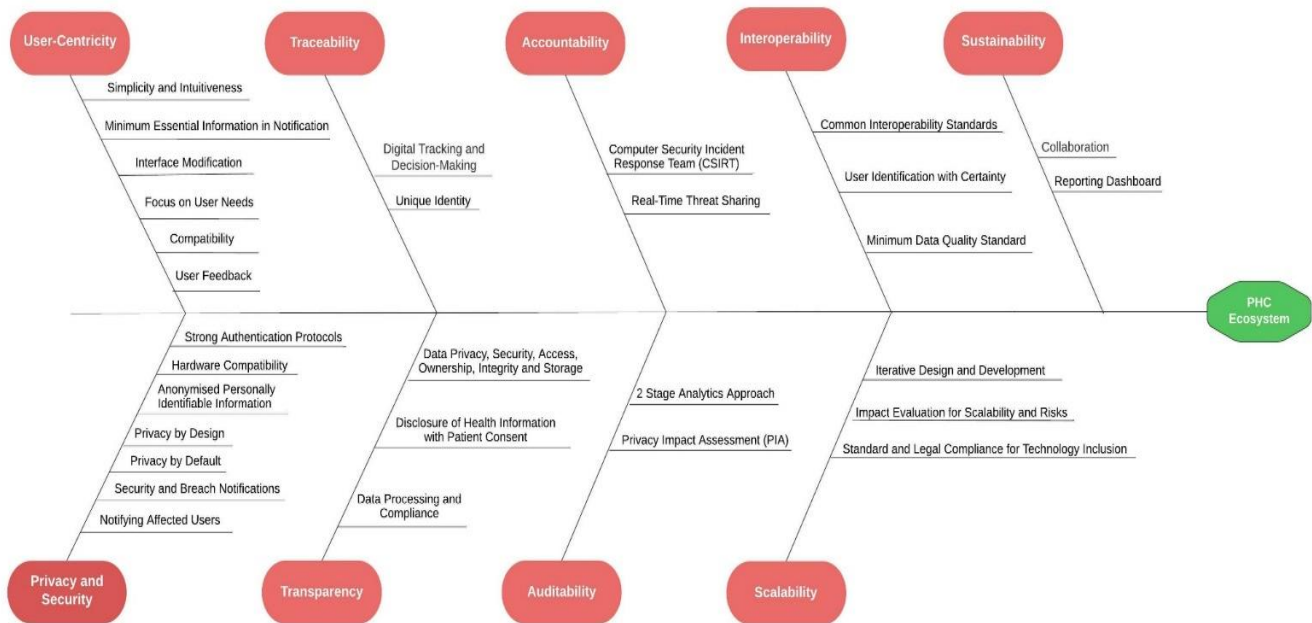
User-Centricity

Simplicity and Intuitiveness

Minimum Essential Information in Notification

Interface Modification

Focus on User Needs

Compatibility

User Feedback

Traceability

Digital Tracking and Decision-Making

Unique Identity

Accountability

Computer Security Incident Response Team (CSIRT)

Real-Time Threat Sharing

Interoperability

Common Interoperability Standards

User Identification with Certainty

Minimum Data Quality Standard

Sustainability

Collaboration

Reporting Dashboard

PHC Ecosystem

Strong Authentication Protocols

Hardware Compatibility

Anonymised Personally Identifiable Information

Privacy by Design

Privacy by Default

Security and Breach Notifications

Notifying Affected Users

Privacy and Security

Data Privacy, Security, Access, Ownership, Integrity and Storage

Disclosure of Health Information with Patient Consent

Data Processing and Compliance

Transparency

2 Stage Analytics Approach

Privacy Impact Assessment (PIA)

Auditability

Iterative Design and Development

Impact Evaluation for Scalability and Risks

Standard and Legal Compliance for Technology Inclusion

Scalability